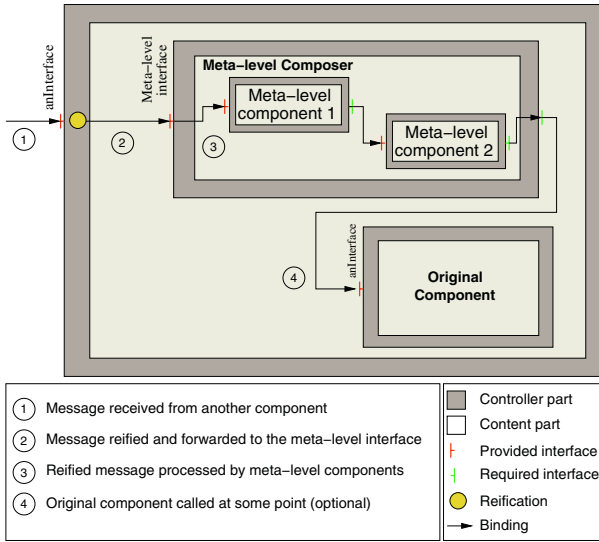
anInterface

1

2

Meta−level interface

Meta−level Composer

3

Meta−level component 1

Meta−level component 2

4

anInterface

Original Component

1 Message received from another component

2 Message reified and forwarded to the meta−level interface

3 Reified message processed by meta−level components

4 Original component called at some point (optional)

Controller part

Content part

Provided interface

Required interface

Reification

Binding